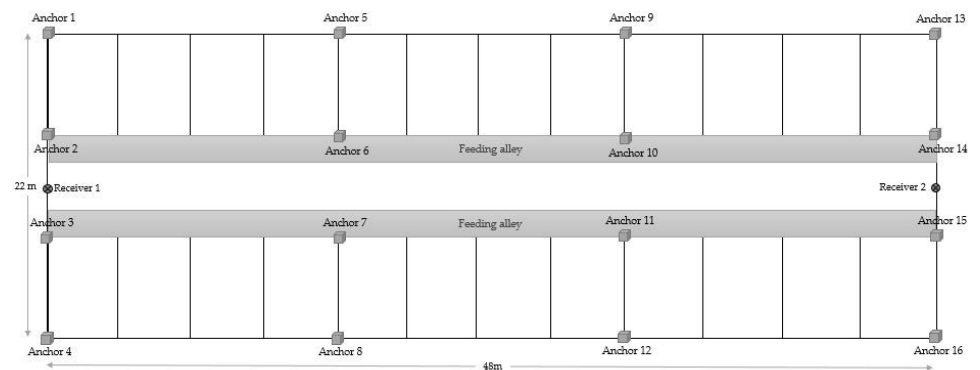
Anchor 1
Anchor 5
Anchor 9
Anchor 13
Anchor 2
Anchor 6
Feeding alley
Anchor 10
Anchor 14
22 m
Receiver 1
Receiver 2
Anchor 3
Anchor 7
Feeding alley
Anchor 11
Anchor 15
Anchor 4
Anchor 8
Anchor 12
Anchor 16
48m